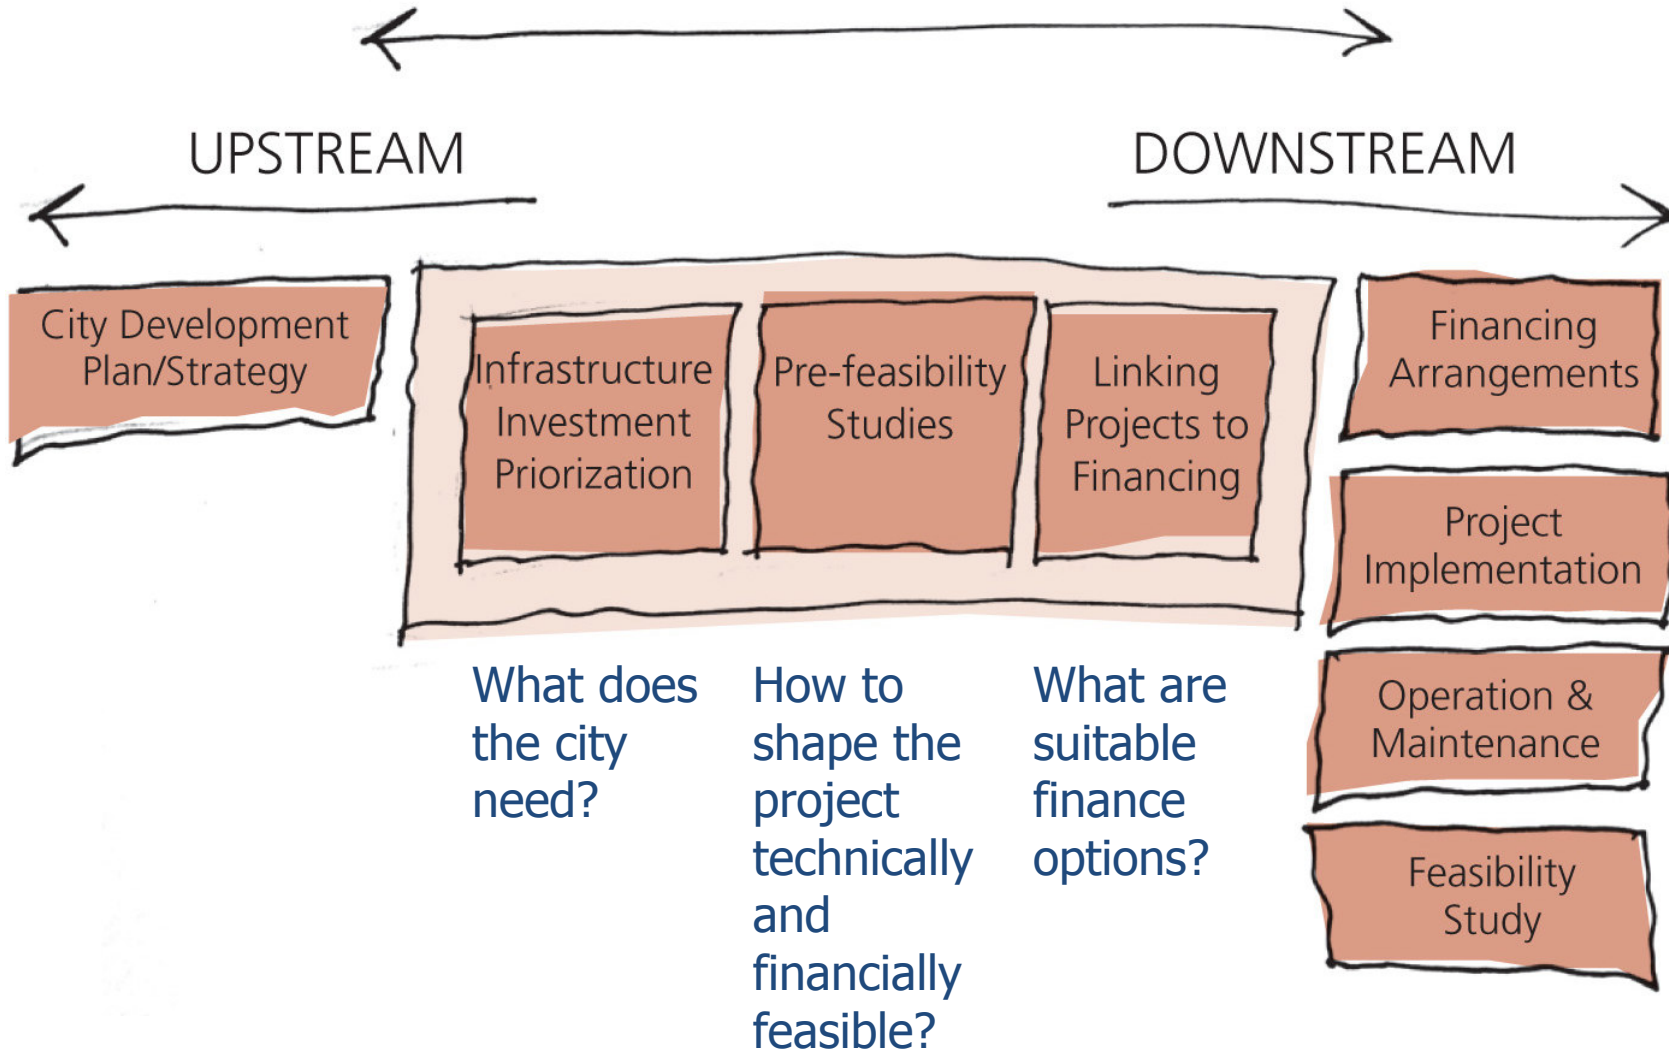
UPSTREAM

DOWNSTREAM

City Development Plan/Strategy

Infrastructure Investment Priorization

Pre-feasibility Studies

Linking Projects to Financing

Financing Arrangements

Project Implementation

Operation & Maintenance

Feasibility Study

What does the city need?

How to shape the project technically and financially feasible?

What are suitable finance options?